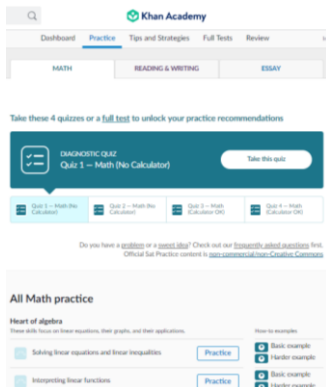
Khan Academy

Dashboard Practice Tips and Strategies Full Tests Review

MATH READING & WRITING ESSAY

Take these 4 quizzes or a full test to unlock your practice recommendations

DIAGNOSTIC QUIZ
Quiz 1 — Math (No Calculator)

Take this quiz

Quiz 1 — Math (No Calculator)

Quiz 2 — Math (No Calculator)

Quiz 3 — Math (Calculator OK)

Quiz 4 — Math (Calculator OK)

Do you have a problem or a sweet idea? Check out our frequently asked questions first. Official Sat Practice content is non-commercial/non-Creative Commons

All Math practice

Heart of algebra
These skills focus on linear equations, their graphs, and their applications.

How-to examples

Solving linear equations and linear inequalities Practice

Basic example
Harder example

Interpreting linear functions Practice

Basic example
Harder example